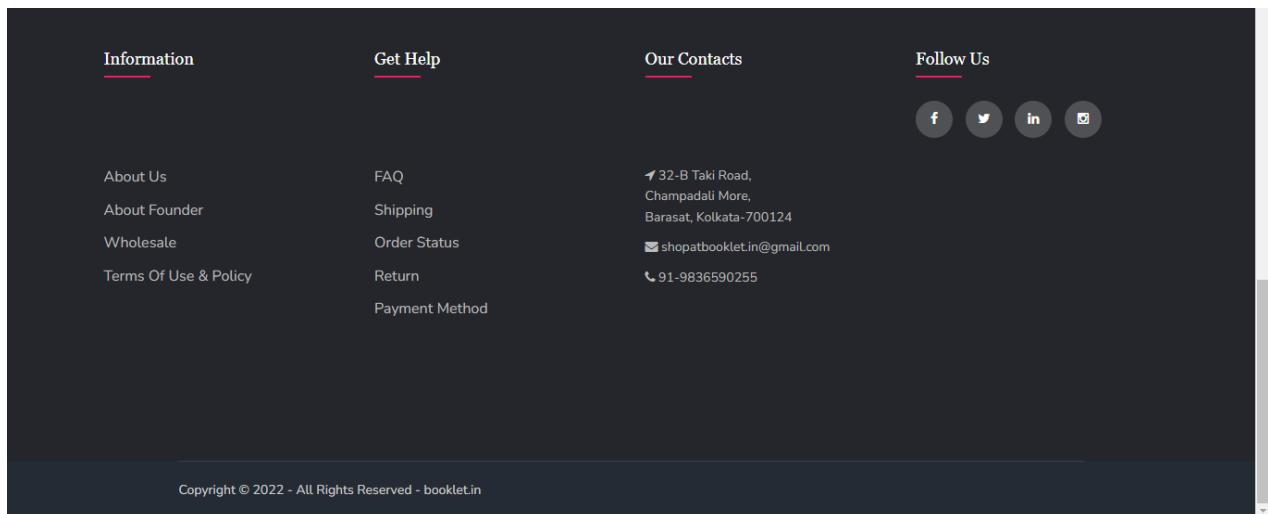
Information

About Us
About Founder
Wholesale
Terms Of Use & Policy

Get Help

FAQ
Shipping
Order Status
Return
Payment Method

Our Contacts

32-B Taki Road, Champadali More, Barasat, Kolkata-700124

shopatbooklet.in@gmail.com

91-9836590255

Follow Us

f in

Copyright © 2022 - All Rights Reserved - booklet.in